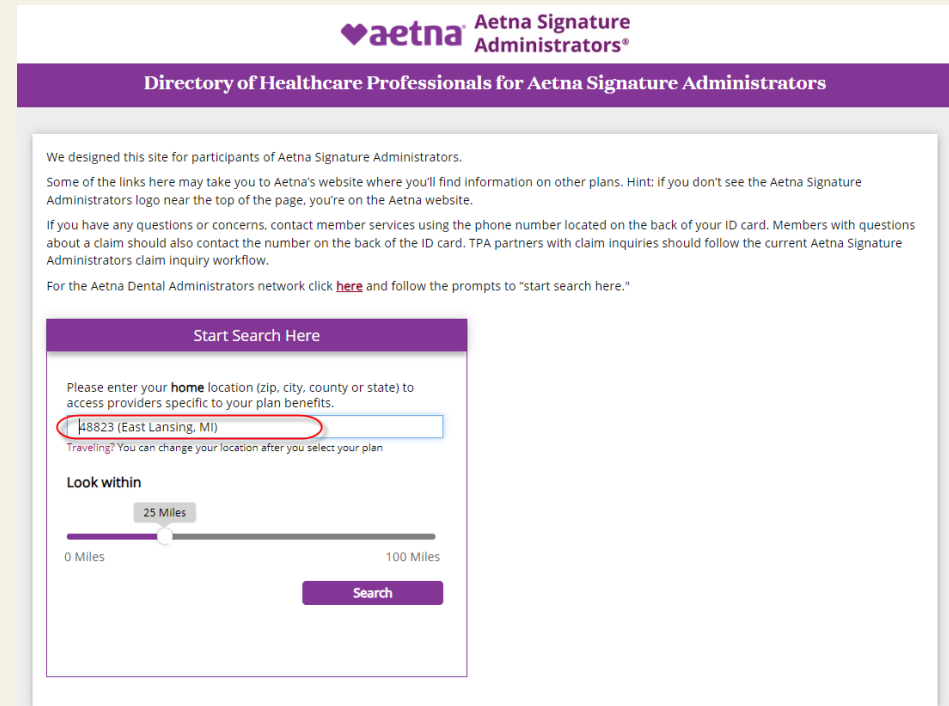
aetna Aetna Signature Administrators®

Directory of Healthcare Professionals for Aetna Signature Administrators

We designed this site for participants of Aetna Signature Administrators.

Some of the links here may take you to Aetna's website where you'll find information on other plans. Hint: if you don't see the Aetna Signature Administrators logo near the top of the page, you're on the Aetna website.

If you have any questions or concerns, contact member services using the phone number located on the back of your ID card. Members with questions about a claim should also contact the number on the back of the ID card. TPA partners with claim inquiries should follow the current Aetna Signature Administrators claim inquiry workflow.

For the Aetna Dental Administrators network click here and follow the prompts to "start search here."

Start Search Here

Please enter your home location (zip, city, county or state) to access providers specific to your plan benefits.

48823 (East Lansing, MI)

Traveling? You can change your location after you select your plan

Look within

25 Miles

0 Miles

100 Miles

Search